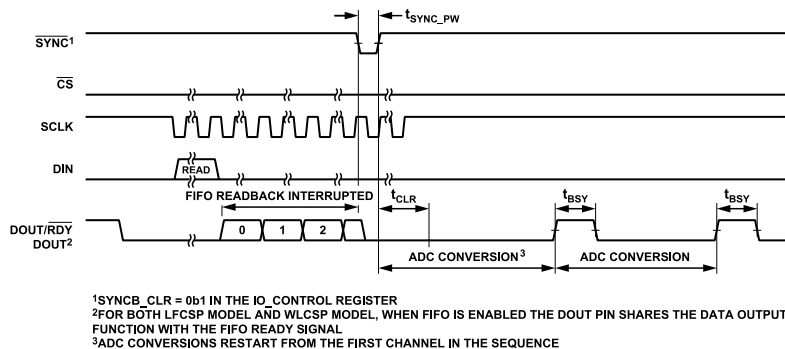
$t_{SYNC\_PW}$

$\overline{SYNC}^1$

$\overline{CS}$

SCLK

DIN

READ

FIFO READBACK INTERRUPTED

$t_{CLR}$

$t_{BSY}$

$t_{BSY}$

$DOUT/\overline{RDY}$
$DOUT^2$

0 1 2

ADC CONVERSION$^3$

ADC CONVERSION

$^1$SYNCB_CLR = 0b1 IN THE IO_CONTROL REGISTER
$^2$FOR BOTH LFCSP MODEL AND WLCSP MODEL, WHEN FIFO IS ENABLED THE DOUT PIN SHARES THE DATA OUTPUT FUNCTION WITH THE FIFO READY SIGNAL
$^3$ADC CONVERSIONS RESTART FROM THE FIRST CHANNEL IN THE SEQUENCE